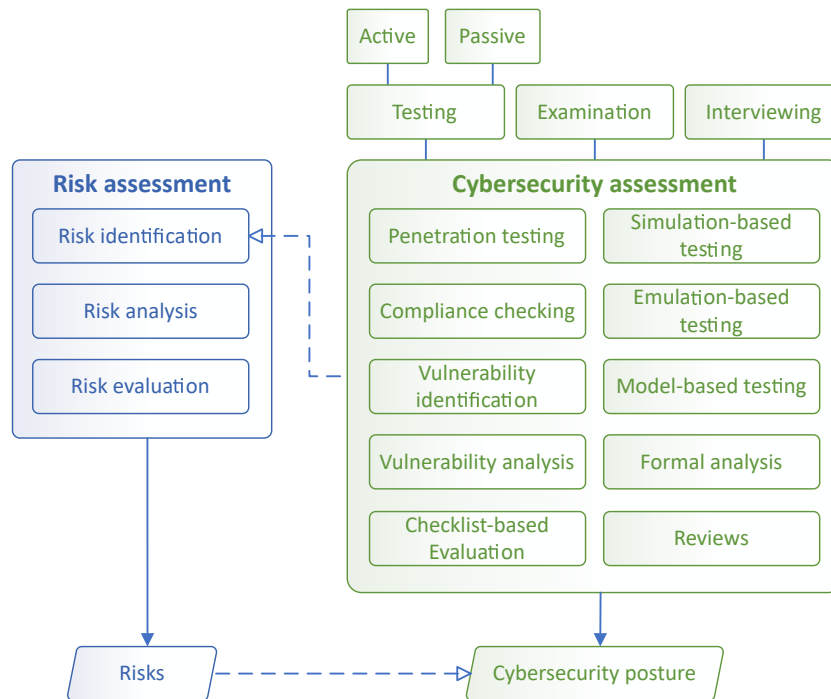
Active

Passive

Testing

Examination

Interviewing

Risk assessment

Risk identification

Risk analysis

Risk evaluation

Cybersecurity assessment

Penetration testing

Simulation-based testing

Compliance checking

Emulation-based testing

Vulnerability identification

Model-based testing

Vulnerability analysis

Formal analysis

Checklist-based Evaluation

Reviews

Risks

Cybersecurity posture